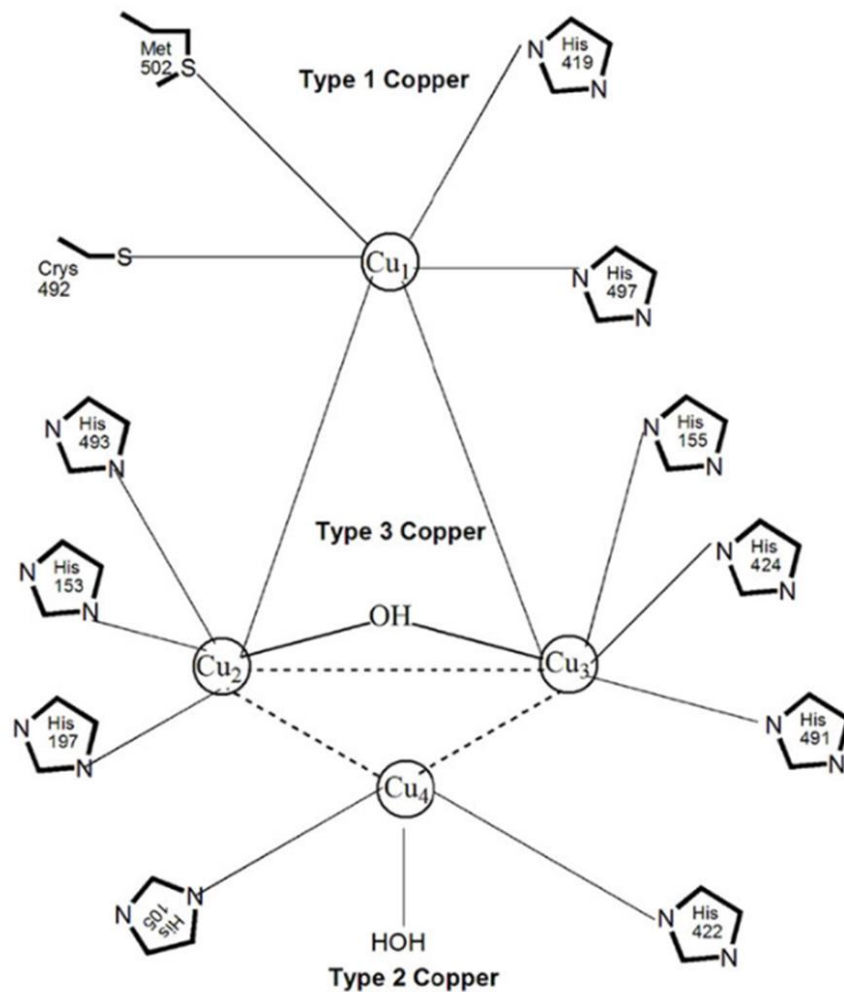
Met 502 S

Type 1 Copper

N His 419 N

Crys 492 S

$Cu_1$

N His 497 N

N His 493 N

N His 155 N

Type 3 Copper

N His 153 N

N His 424 N

OH

$Cu_2$

$Cu_3$

N His 197 N

N His 491 N

$Cu_4$

N His 105 N

HOH

N His 422 N

Type 2 Copper